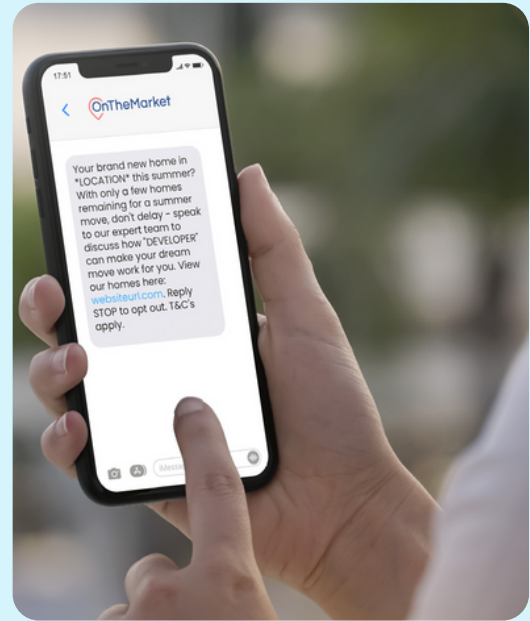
17:51

OnTheMarket

Your brand new home in *LOCATION* this summer? With only a few homes remaining for a summer move, don't delay - speak to our expert team to discuss how "DEVELOPER" can make your dream move work for you. View our homes here: websiteurl.com. Reply STOP to opt out. T&C's apply.

iMessage